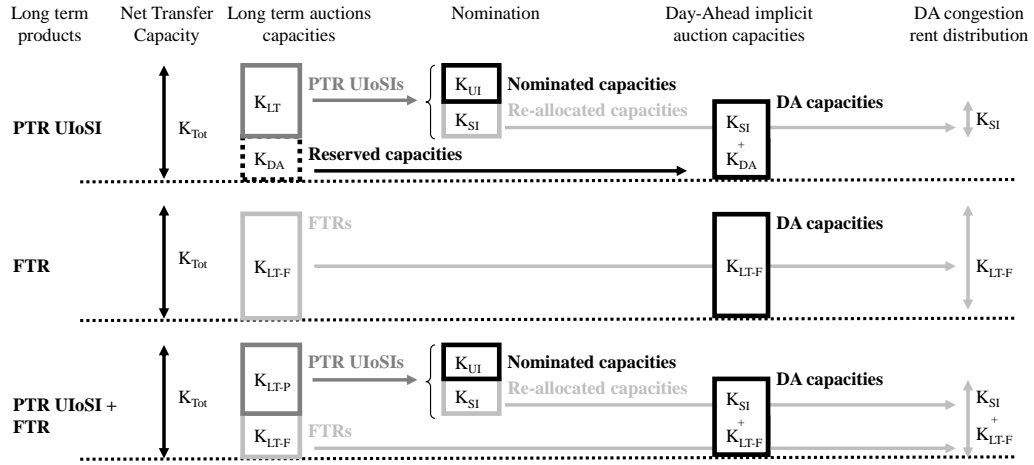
Long term products | Net Transfer Capacity | Long term auctions capacities | Nomination | Day-Ahead implicit auction capacities | DA congestion rent distribution

PTR UIoSI
$K_{Tot}$
$K_{LT}$
PTR UIoSIs
$K_{UI}$
Nominated capacities
$K_{SI}$
Re-allocated capacities
$K_{DA}$
Reserved capacities
$K_{SI}$ + $K_{DA}$
DA capacities
$K_{SI}$

FTR
$K_{Tot}$
FTRs
$K_{LT-F}$
DA capacities
$K_{LT-F}$
$K_{LT-F}$

PTR UIoSI + FTR
$K_{Tot}$
$K_{LT-P}$
PTR UIoSIs
$K_{UI}$
Nominated capacities
$K_{SI}$
Re-allocated capacities
$K_{LT-F}$
FTRs
DA capacities
$K_{SI}$ + $K_{LT-F}$
$K_{SI}$ + $K_{LT-F}$